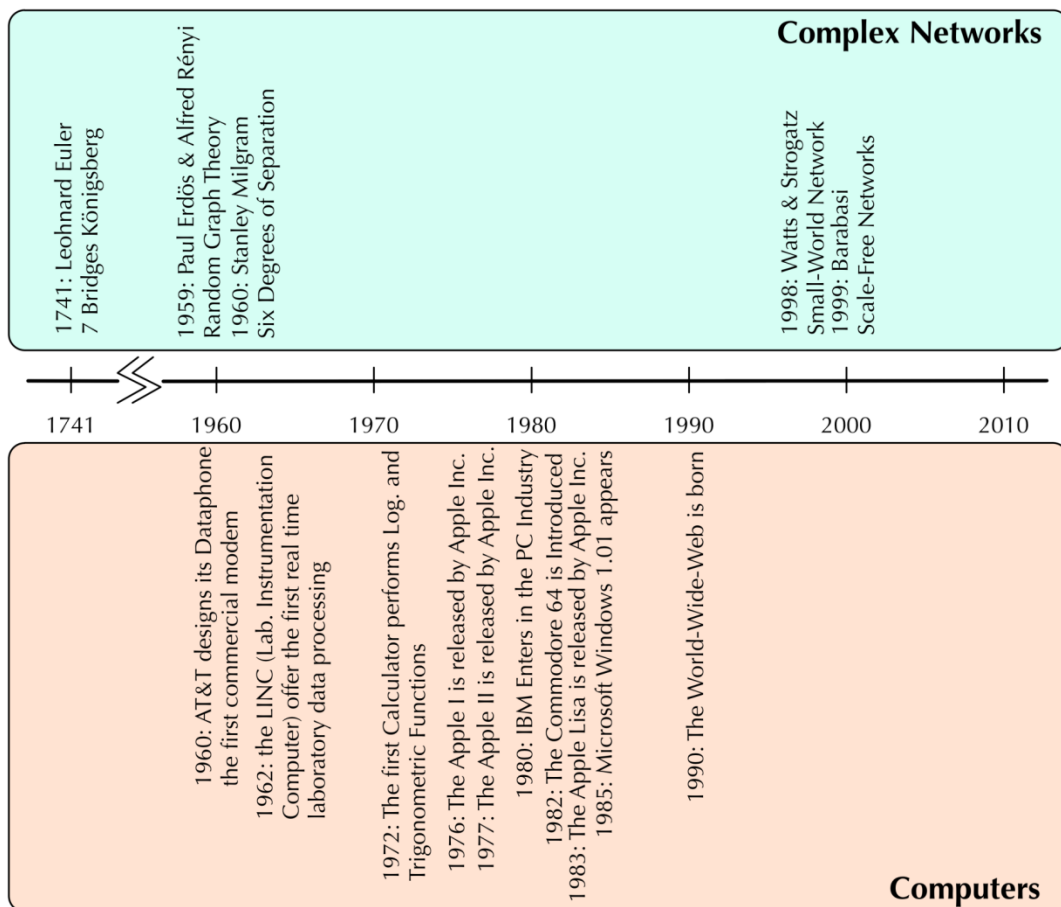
Complex Networks

1741: Leohnard Euler
7 Bridges Königsberg

1959: Paul Erdös & Alfred Rényi
Random Graph Theory
1960: Stanley Milgram
Six Degrees of Separation

1998: Watts & Strogatz
Small-World Network
1999: Barabasi
Scale-Free Networks

1741 1960 1970 1980 1990 2000 2010

1960: AT&T designs its Dataphone
the first commercial modem

1962: the LINC (Lab. Instrumentation
Computer) offer the first real time
laboratory data processing

1972: The first Calculator performs Log. and
Trigonometric Functions

1976: The Apple I is released by Apple Inc.
1977: The Apple II is released by Apple Inc.

1980: IBM Enters in the PC Industry
1982: The Commodore 64 is Introduced
1983: The Apple Lisa is released by Apple Inc.
1985: Microsoft Windows 1.01 appears

1990: The World-Wide-Web is born

Computers